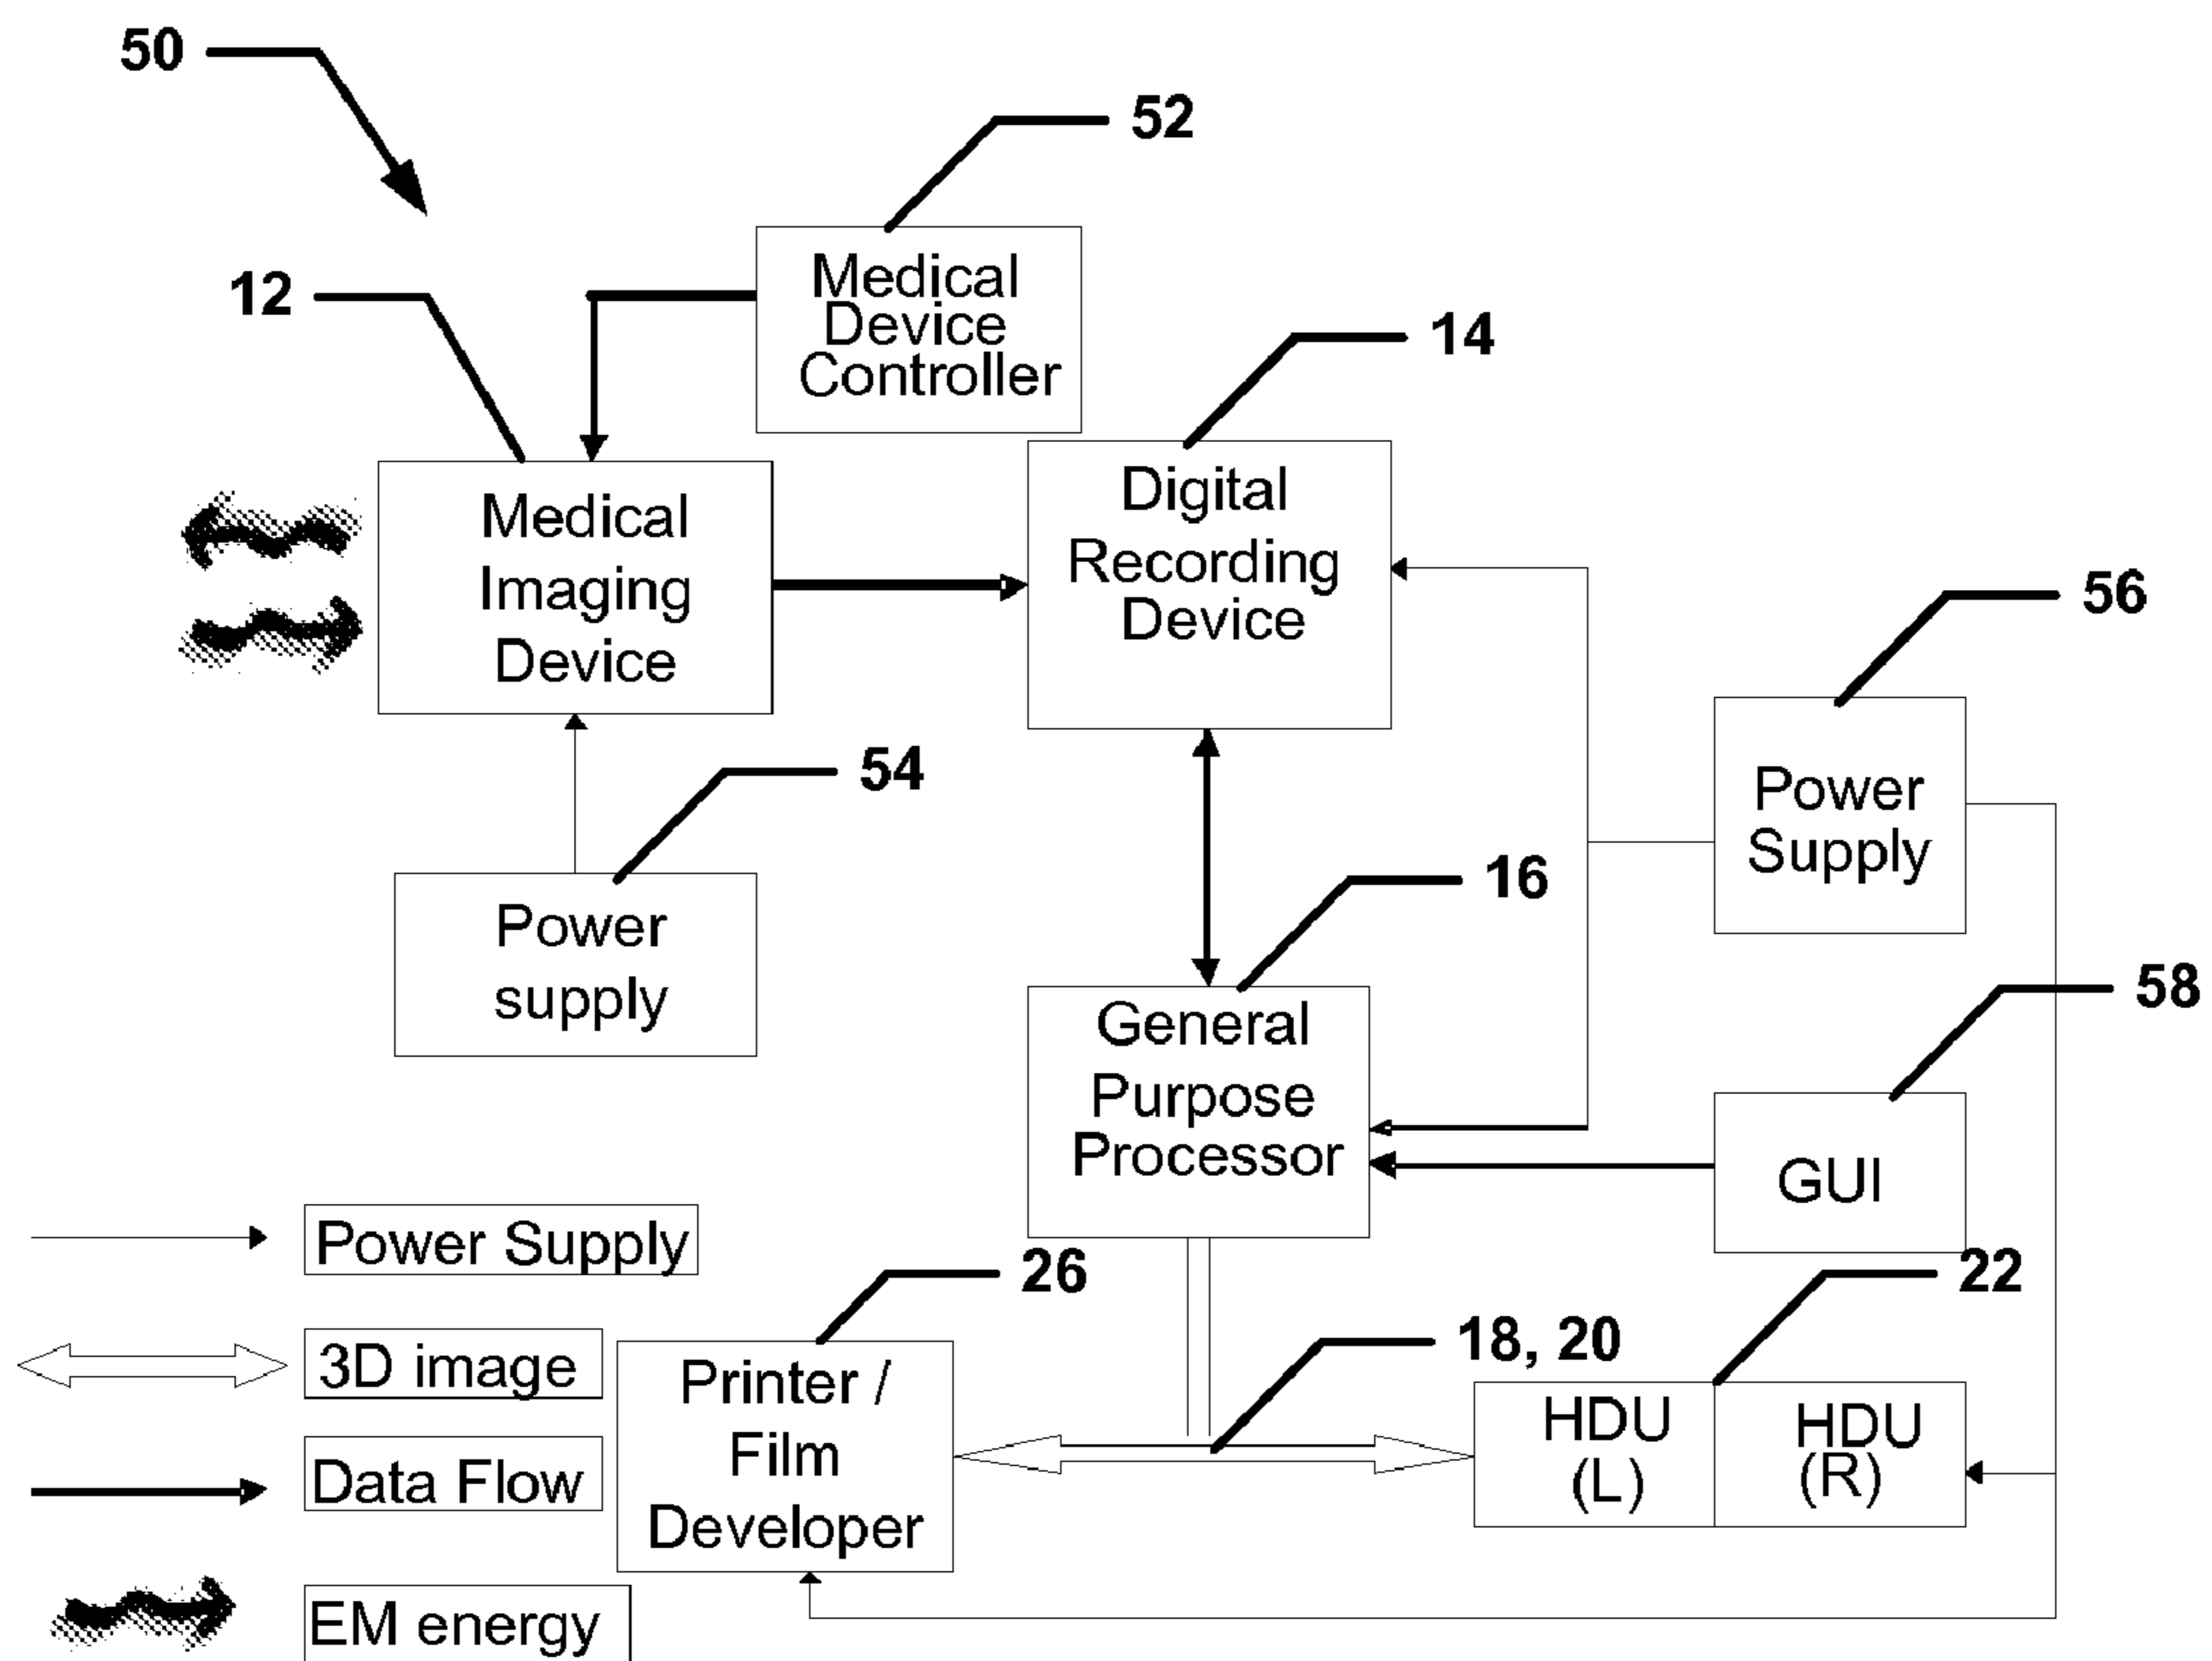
50

52

Medical Device Controller

12

14

Medical Imaging Device

Digital Recording Device

56

Power Supply

54

Power supply

16

General Purpose Processor

58

GUI

Power Supply

26

22

3D image

18, 20

Printer / Film Developer

HDU (L)

HDU (R)

Data Flow

EM energy